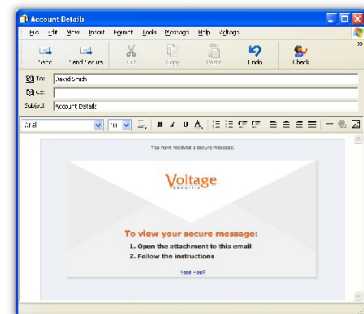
Account Details

File Edit View Insert Format Tools Message Help Voltage

Send Send Secure Cut Copy Paste Undo Check

To: David Smith
Cc:
Subject: Account Details

Arial 10

You have received a secure message.

Voltage
SECURITY

To view your secure message:
1. Open the attachment to this email
2. Follow the instructions

Need Help?